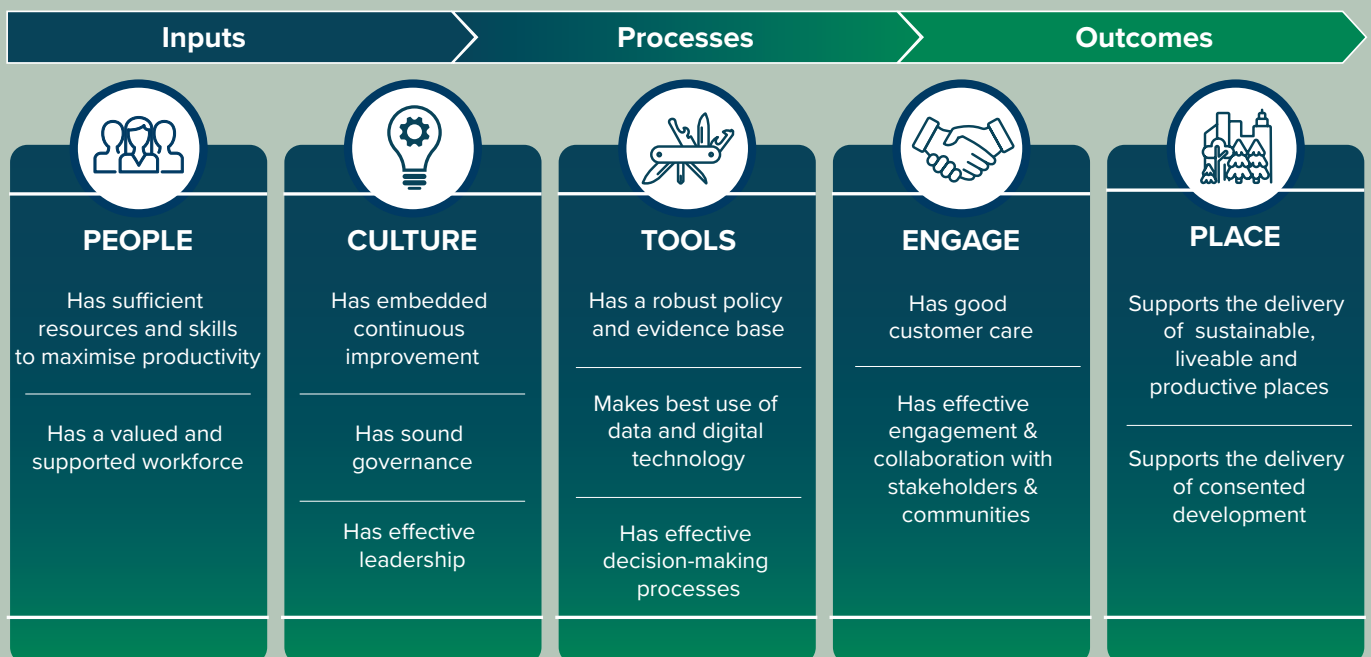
Inputs

Processes

Outcomes

PEOPLE

Has sufficient resources and skills to maximise productivity

Has a valued and supported workforce

CULTURE

Has embedded continuous improvement

Has sound governance

Has effective leadership

TOOLS

Has a robust policy and evidence base

Makes best use of data and digital technology

Has effective decision-making processes

ENGAGE

Has good customer care

Has effective engagement & collaboration with stakeholders & communities

PLACE

Supports the delivery of sustainable, liveable and productive places

Supports the delivery of consented development